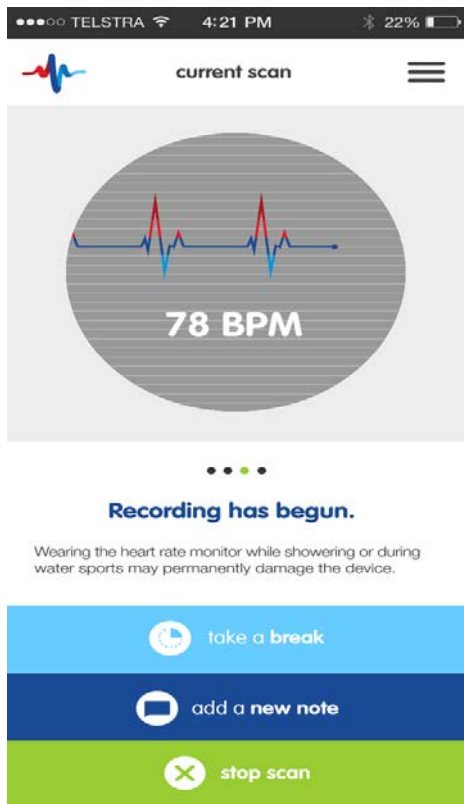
●●●○○ TELSTRA 4:21 PM 22%

current scan

78 BPM

Recording has begun.

Wearing the heart rate monitor while showering or during water sports may permanently damage the device.

take a break

add a new note

stop scan